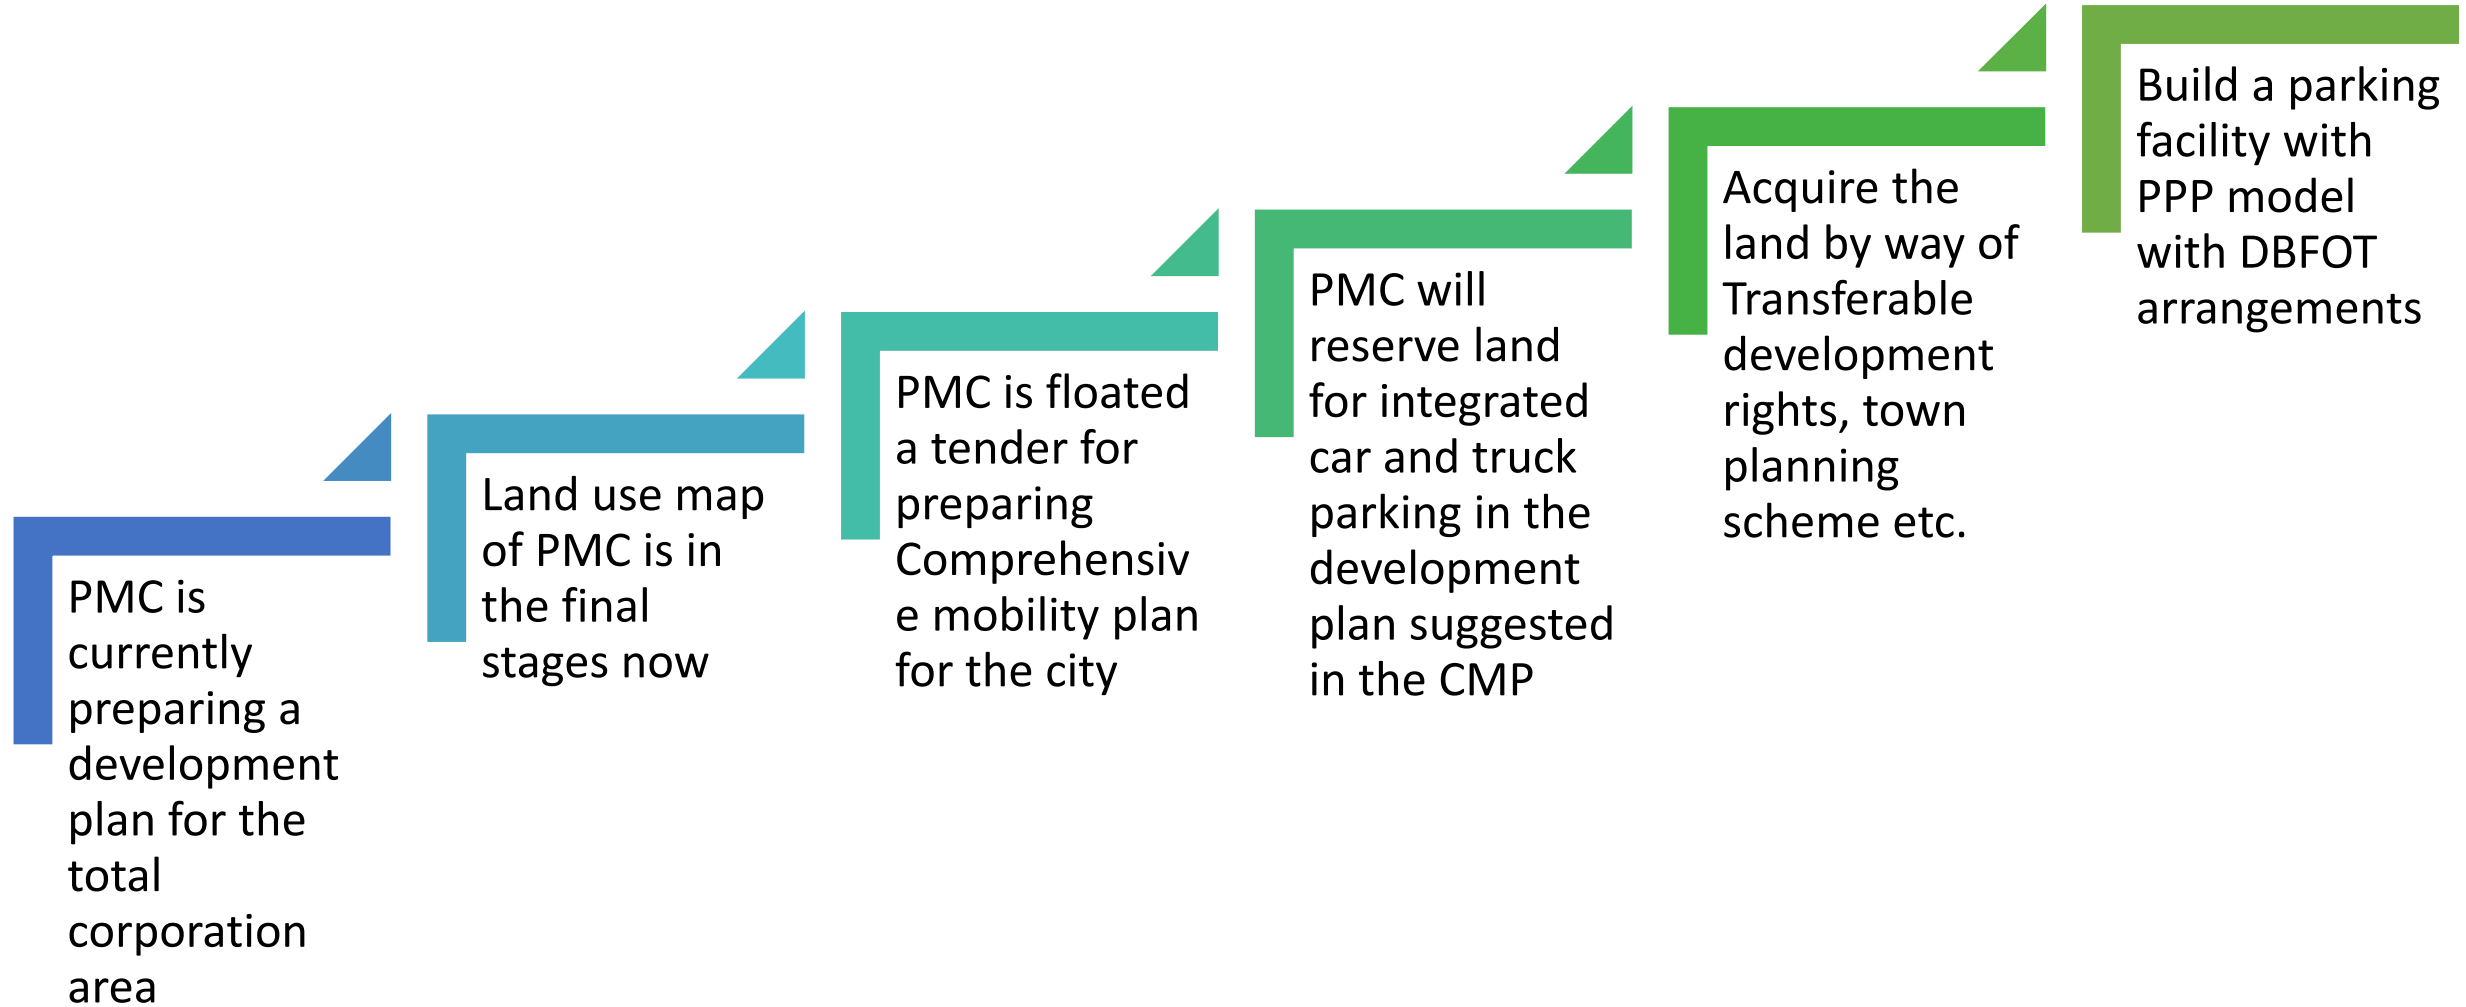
PMC is currently preparing a development plan for the total corporation area

Land use map of PMC is in the final stages now

PMC is floated a tender for preparing Comprehensiv e mobility plan for the city

PMC will reserve land for integrated car and truck parking in the development plan suggested in the CMP

Acquire the land by way of Transferable development rights, town planning scheme etc.

Build a parking facility with PPP model with DBFOT arrangements